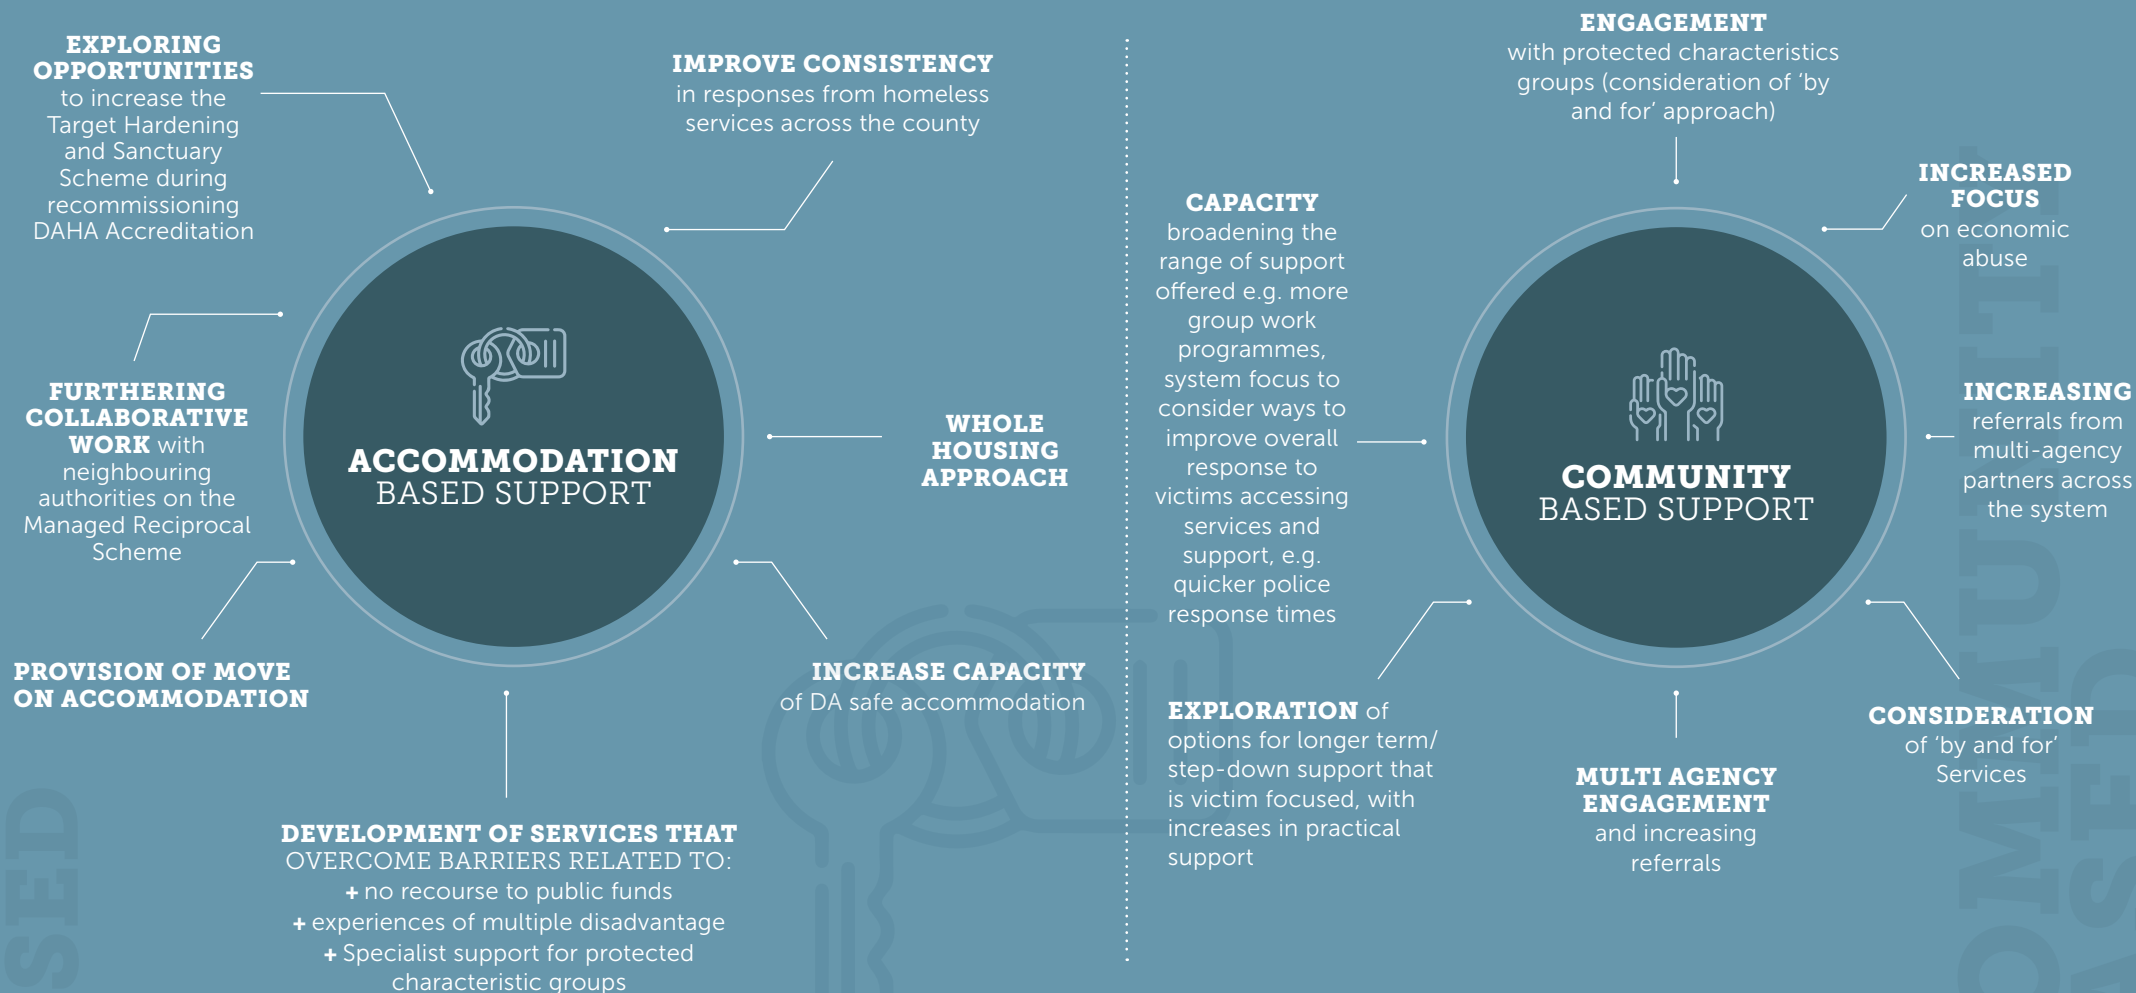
EXPLORING OPPORTUNITIES to increase the Target Hardening and Sanctuary Scheme during recommissioning DAHA Accreditation

IMPROVE CONSISTENCY in responses from homeless services across the county

FURTHERING COLLABORATIVE WORK with neighbouring authorities on the Managed Reciprocal Scheme

ACCOMMODATION BASED SUPPORT

WHOLE HOUSING APPROACH

PROVISION OF MOVE ON ACCOMMODATION

INCREASE CAPACITY of DA safe accommodation

DEVELOPMENT OF SERVICES THAT OVERCOME BARRIERS RELATED TO:
+ no recourse to public funds
+ experiences of multiple disadvantage
+ Specialist support for protected characteristic groups

ENGAGEMENT with protected characteristics groups (consideration of 'by and for' approach)

CAPACITY broadening the range of support offered e.g. more group work programmes, system focus to consider ways to improve overall response to victims accessing services and support, e.g. quicker police response times

INCREASED FOCUS on economic abuse

COMMUNITY BASED SUPPORT

INCREASING referrals from multi-agency partners across the system

EXPLORATION of options for longer term/ step-down support that is victim focused, with increases in practical support

MULTI AGENCY ENGAGEMENT and increasing referrals

CONSIDERATION of 'by and for' Services